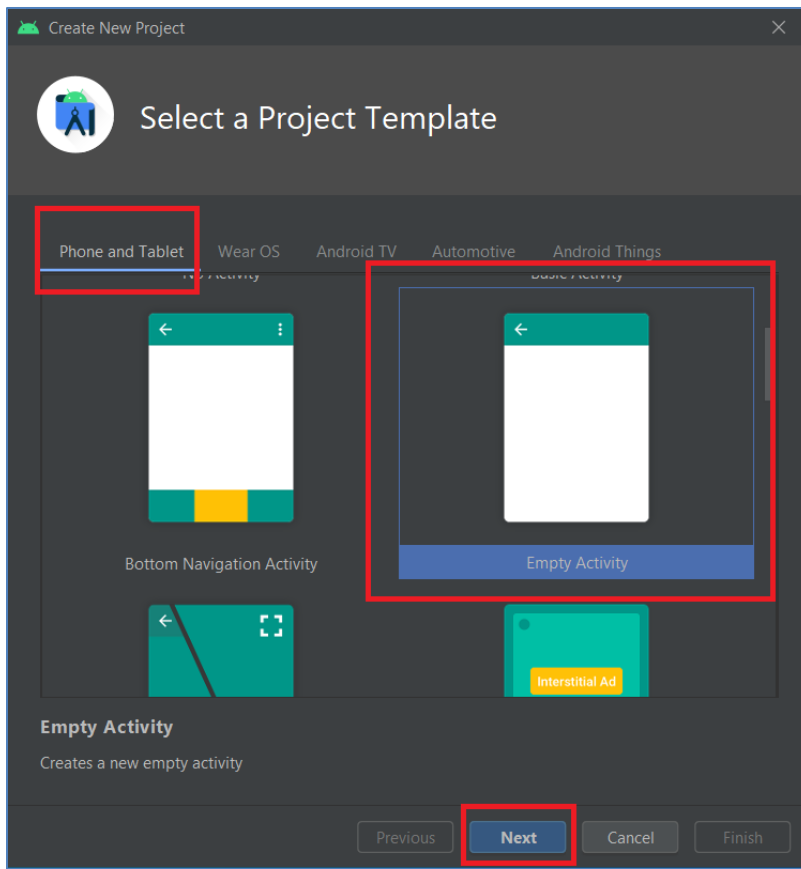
Create New Project

Select a Project Template

Phone and Tablet
Wear OS
Android TV
Automotive
Android Things

No Activity
Basic Activity

Bottom Navigation Activity
Empty Activity

Interstitial Ad

Empty Activity

Creates a new empty activity

Previous
Next
Cancel
Finish